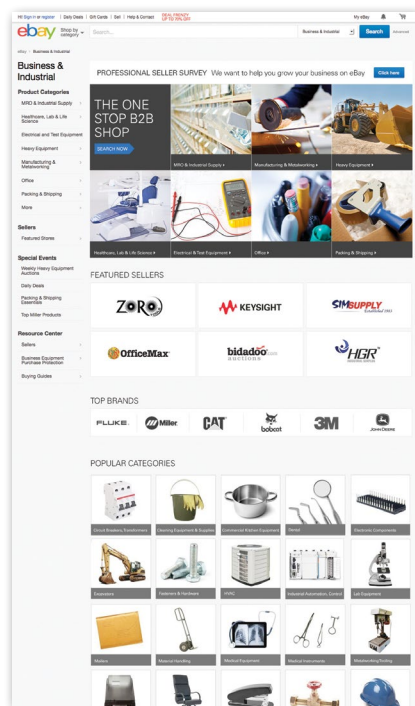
Hi! Sign in or register | Daily Deals | Gift Cards | Sell | Help & Contact DEAL FRENZY UP TO 70% OFF

My eBay

ebay Shop by category Search... Business & Industrial Search Advanced

eBay > Business & Industrial

Business & Industrial

Product Categories

MRO & Industrial Supply

Healthcare, Lab & Life Science

Electrical and Test Equipment

Heavy Equipment

Manufacturing & Metalworking

Office

Packing & Shipping

More

Sellers

Featured Stores

Special Events

Weekly Heavy Equipment Auctions

Daily Deals

Packing & Shipping Essentials

Top Miller Products

Resource Center

Sellers

Business Equipment Purchase Protection

Buying Guides

PROFESSIONAL SELLER SURVEY We want to help you grow your business on eBay Click here

THE ONE STOP B2B SHOP

SEARCH NOW

MRO & Industrial Supply

Manufacturing & Metalworking

Heavy Equipment

Healthcare, Lab & Life Science

Electrical & Test Equipment

Office

Packing & Shipping

FEATURED SELLERS

ZORO

KEYSIGHT

SIMSUPPLY Established 1951

OfficeMax

bidadoo.com AUCTIONS

HGR

TOP BRANDS

FLUKE.

Miller

CAT

bobcat

3M

JOHN DEERE

POPULAR CATEGORIES

Circuit Breakers, Transformers

Cleaning Equipment & Supplies

Commercial Kitchen Equipment

Dental

Electronic Components

Excavators

Fasteners & Hardware

HVAC

Industrial Automation, Control

Lab Equipment

Mailers

Material Handling

Medical Equipment

Medical Instruments

Metalworking/Drilling